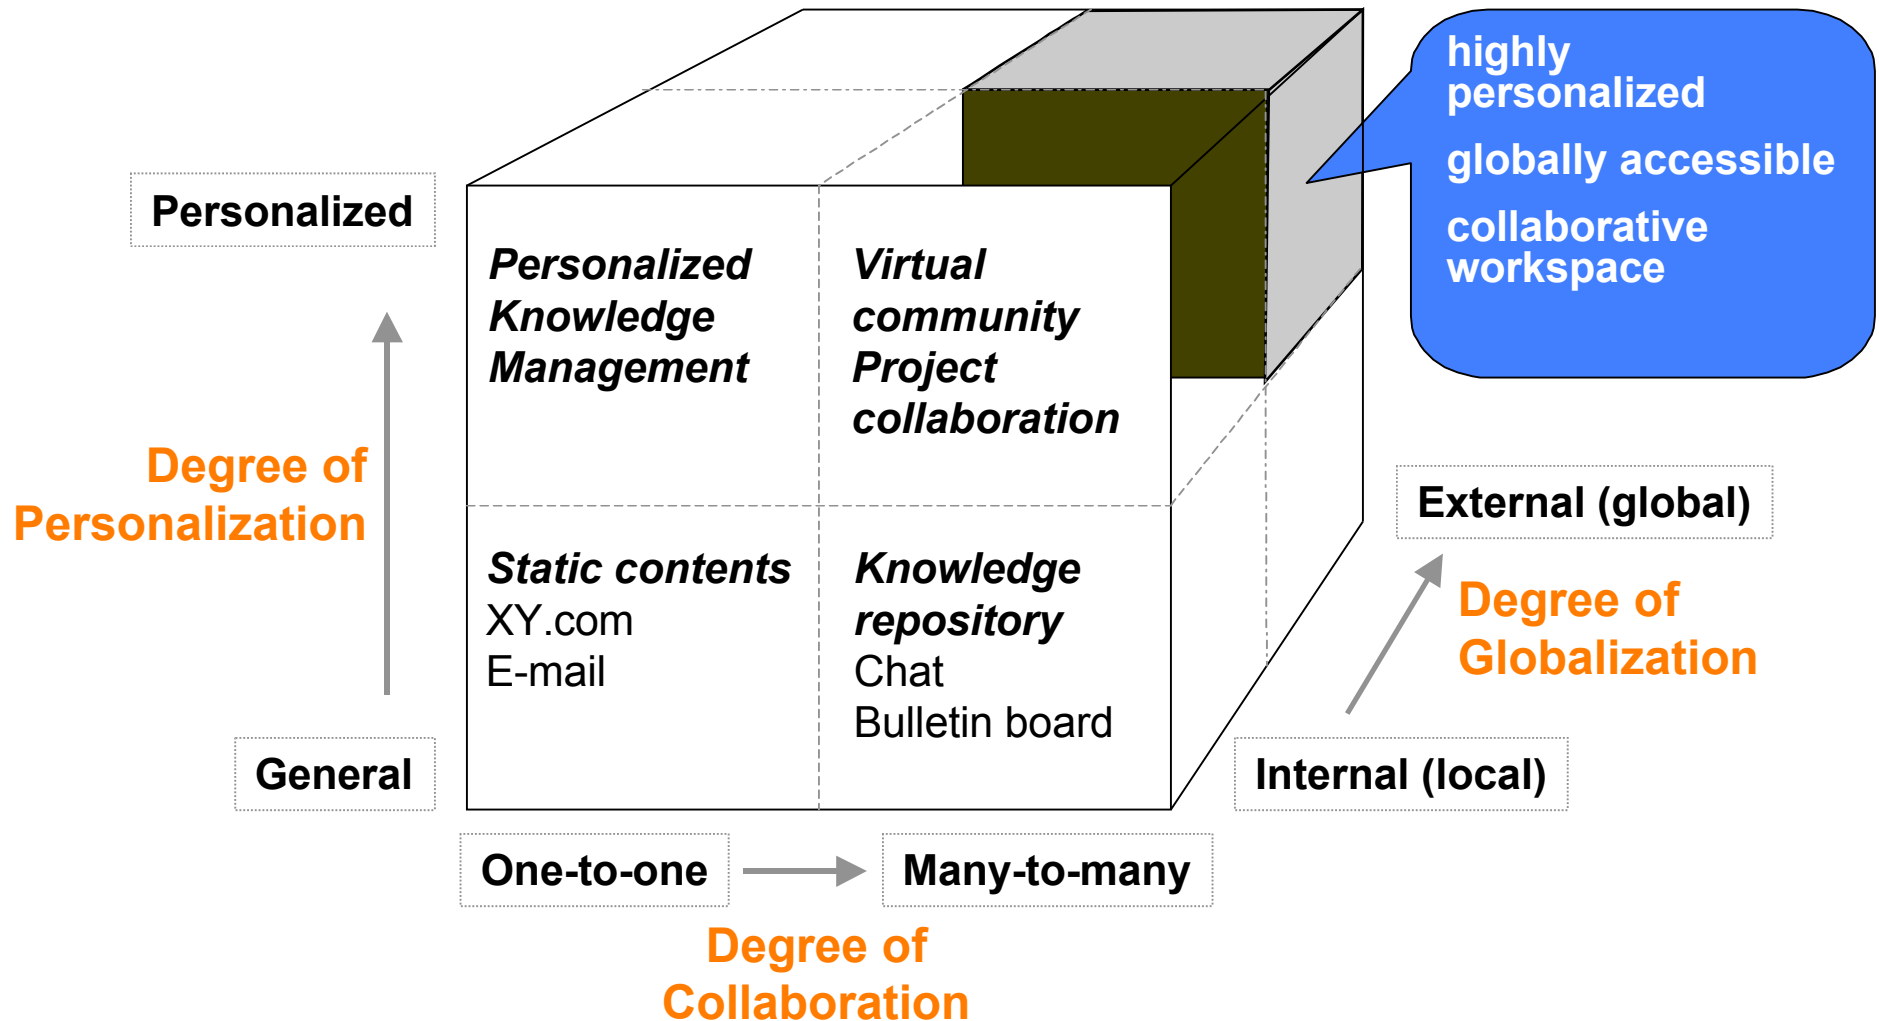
highly personalized

globally accessible

collaborative workspace

Personalized

Personalized Knowledge Management

Virtual community Project collaboration

Degree of Personalization

External (global)

Static contents
XY.com
E-mail

Knowledge repository
Chat
Bulletin board

Degree of Globalization

General

Internal (local)

One-to-one

Many-to-many

Degree of Collaboration